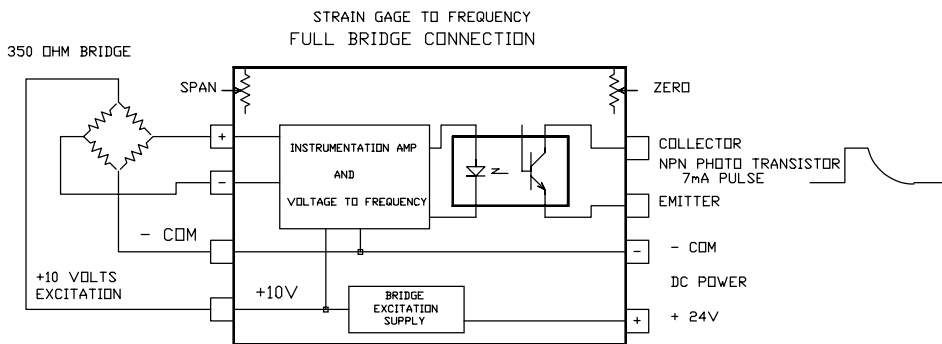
STRAIN GAGE TO FREQUENCY
FULL BRIDGE CONNECTION

350 OHM BRIDGE

SPAN

ZERO

+

INSTRUMENTATION AMP

AND

VOLTAGE TO FREQUENCY

−

COLLECTOR

NPN PHOTO TRANSISTOR
7mA PULSE

EMITTER

− COM

−

− COM

DC POWER

+10 VOLTS
EXCITATION

+10V

BRIDGE
EXCITATION
SUPPLY

+

+ 24V